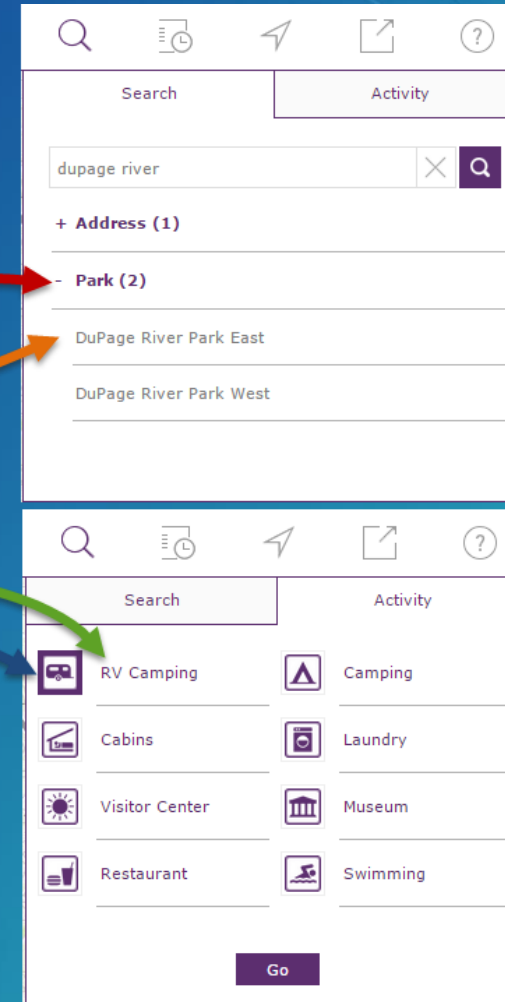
Search

Activity

dupage river

+ Address (1)

- Park (2)

DuPage River Park East

DuPage River Park West

Search

Activity

RV Camping

Camping

Cabins

Laundry

Visitor Center

Museum

Restaurant

Swimming

Go